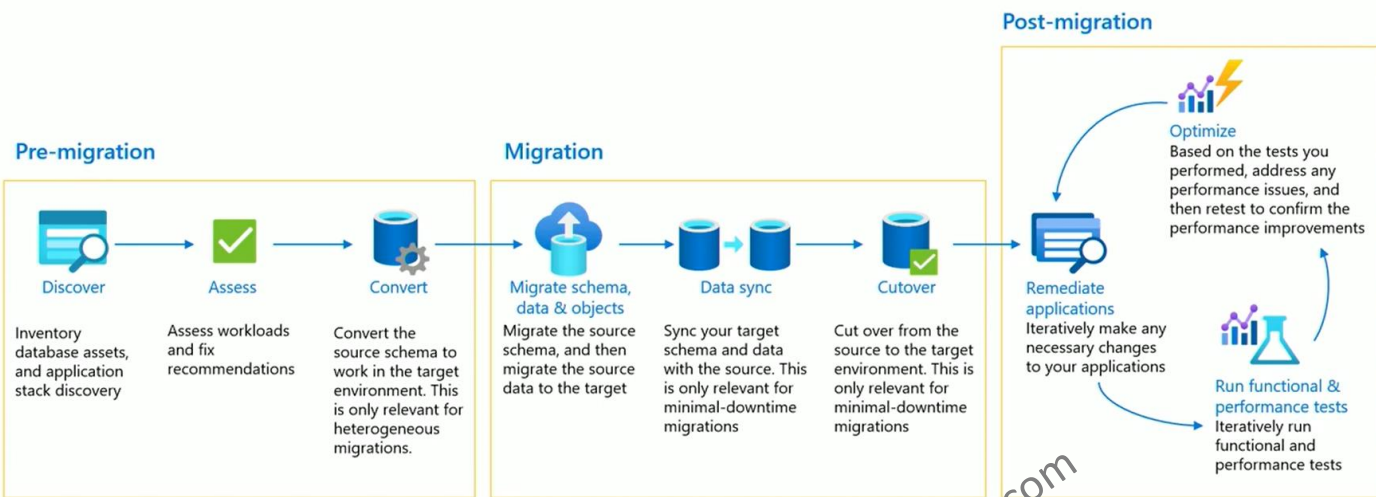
Post-migration

Pre-migration

Migration

Discover

Inventory database assets, and application stack discovery

Assess

Assess workloads and fix recommendations

Convert

Convert the source schema to work in the target environment. This is only relevant for heterogeneous migrations.

Migrate schema, data & objects

Migrate the source schema, and then migrate the source data to the target

Data sync

Sync your target schema and data with the source. This is only relevant for minimal-downtime migrations

Cutover

Cut over from the source to the target environment. This is only relevant for minimal-downtime migrations

Remediate applications

Iteratively make any necessary changes to your applications

Optimize

Based on the tests you performed, address any performance issues, and then retest to confirm the performance improvements

Run functional & performance tests

Iteratively run functional and performance tests

com